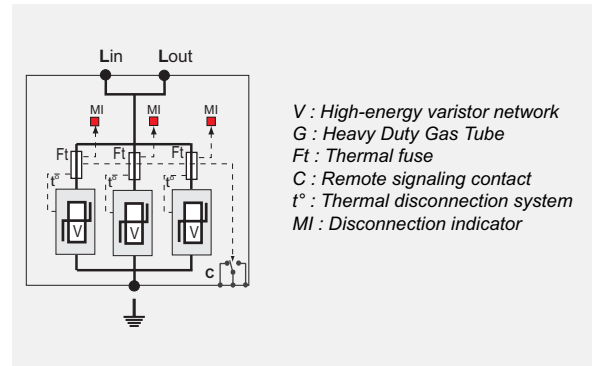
Lin Lout

MI MI MI

Ft Ft Ft

t° t° t°

V V V

C

V : High-energy varistor network
G : Heavy Duty Gas Tube
Ft : Thermal fuse
C : Remote signaling contact
t° : Thermal disconnection system
MI : Disconnection indicator